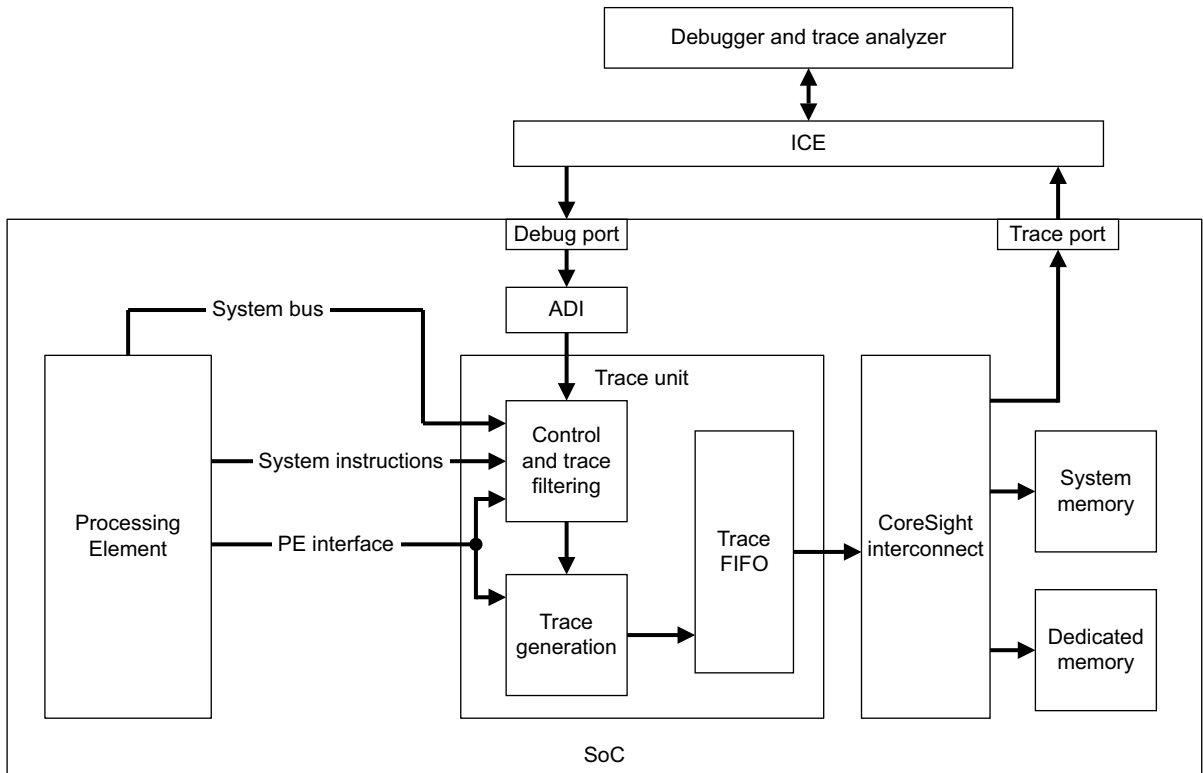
Debugger and trace analyzer

ICE

Debug port

Trace port

ADI

System bus

Trace unit

Control and trace filtering

System instructions

Processing Element

PE interface

Trace generation

Trace FIFO

CoreSight interconnect

System memory

Dedicated memory

SoC